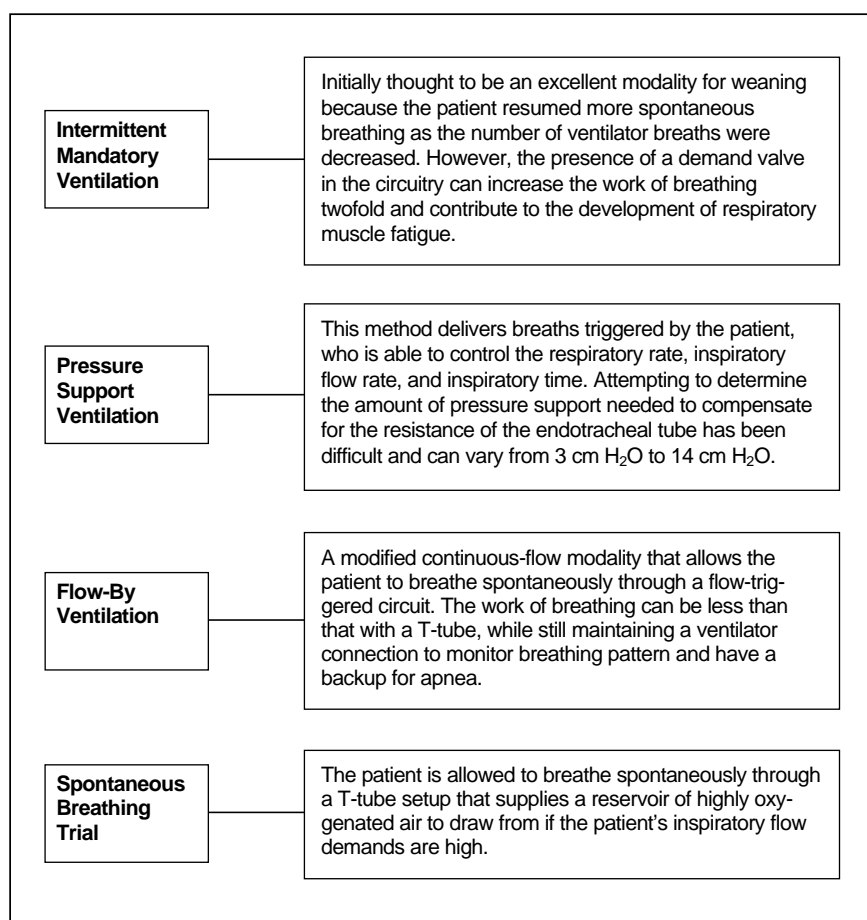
Intermittent Mandatory Ventilation

Initially thought to be an excellent modality for weaning because the patient resumed more spontaneous breathing as the number of ventilator breaths were decreased. However, the presence of a demand valve in the circuitry can increase the work of breathing twofold and contribute to the development of respiratory muscle fatigue.

Pressure Support Ventilation

This method delivers breaths triggered by the patient, who is able to control the respiratory rate, inspiratory flow rate, and inspiratory time. Attempting to determine the amount of pressure support needed to compensate for the resistance of the endotracheal tube has been difficult and can vary from 3 cm $H_2O$ to 14 cm $H_2O$.

Flow-By Ventilation

A modified continuous-flow modality that allows the patient to breathe spontaneously through a flow-triggered circuit. The work of breathing can be less than that with a T-tube, while still maintaining a ventilator connection to monitor breathing pattern and have a backup for apnea.

Spontaneous Breathing Trial

The patient is allowed to breathe spontaneously through a T-tube setup that supplies a reservoir of highly oxygenated air to draw from if the patient's inspiratory flow demands are high.